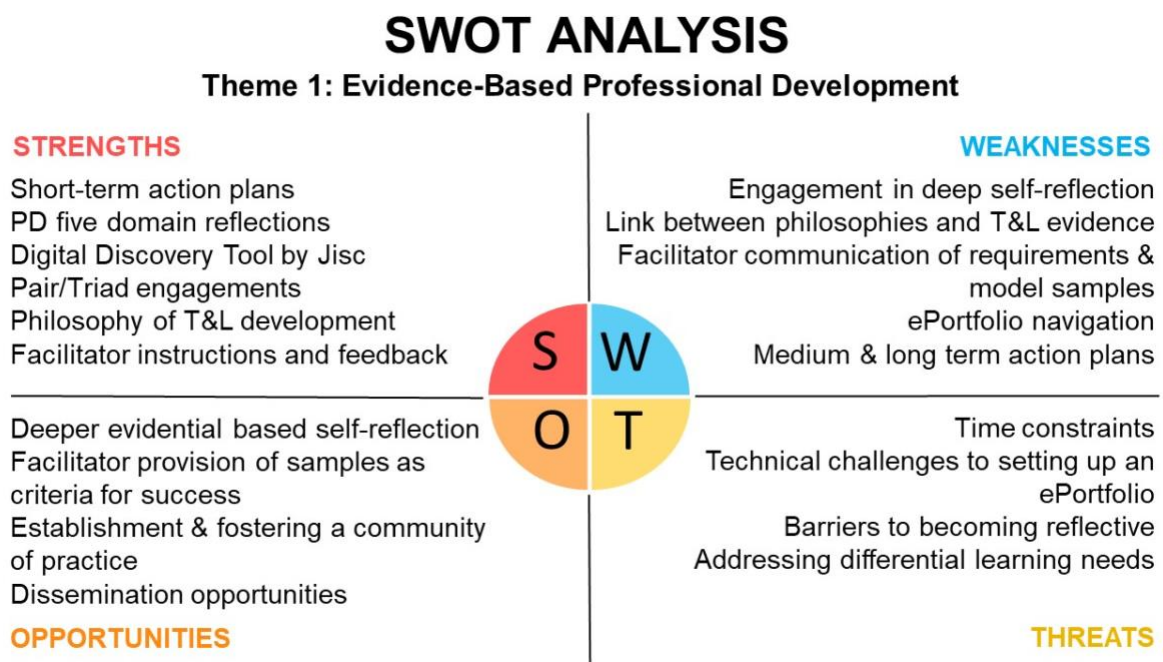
SWOT ANALYSIS

Theme 1: Evidence-Based Professional Development

STRENGTHS

Short-term action plans
PD five domain reflections
Digital Discovery Tool by Jisc
Pair/Triad engagements
Philosophy of T&L development
Facilitator instructions and feedback

WEAKNESSES

Engagement in deep self-reflection
Link between philosophies and T&L evidence
Facilitator communication of requirements & model samples
ePortfolio navigation
Medium & long term action plans

S W O T

Deeper evidential based self-reflection
Facilitator provision of samples as criteria for success
Establishment & fostering a community of practice
Dissemination opportunities

OPPORTUNITIES

Time constraints
Technical challenges to setting up an ePortfolio
Barriers to becoming reflective
Addressing differential learning needs

THREATS